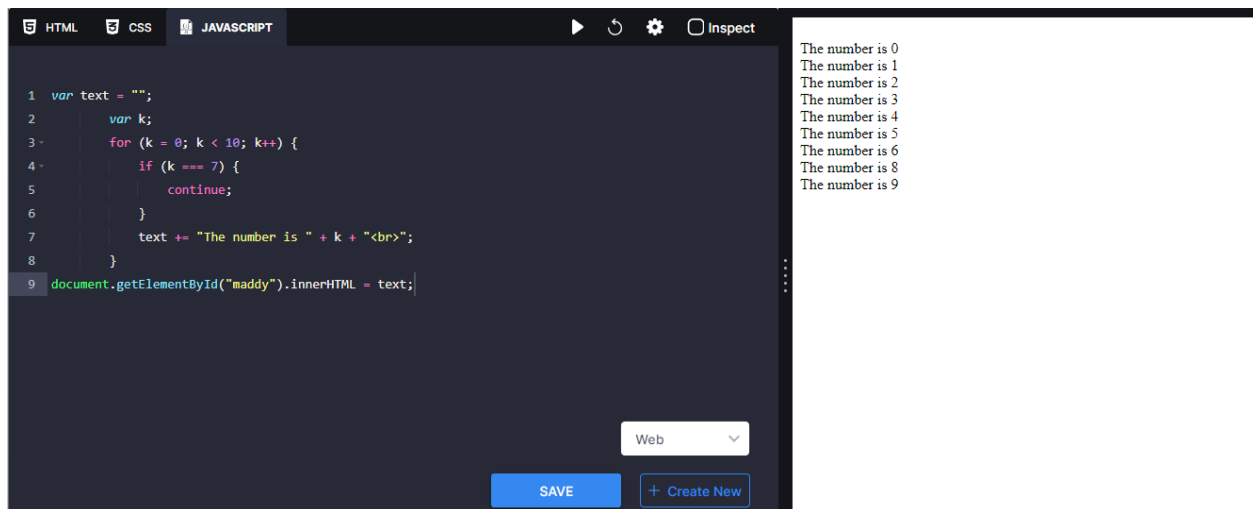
HTML CSS JAVASCRIPT Inspect

1 var text = "";
2 var k;
3 for (k = 0; k < 10; k++) {
4 if (k === 7) {
5 continue;
6 }
7 text += "The number is " + k + "<br>";
8 }
9 document.getElementById("maddy").innerHTML = text;

Web

SAVE

+ Create New

The number is 0
The number is 1
The number is 2
The number is 3
The number is 4
The number is 5
The number is 6
The number is 8
The number is 9